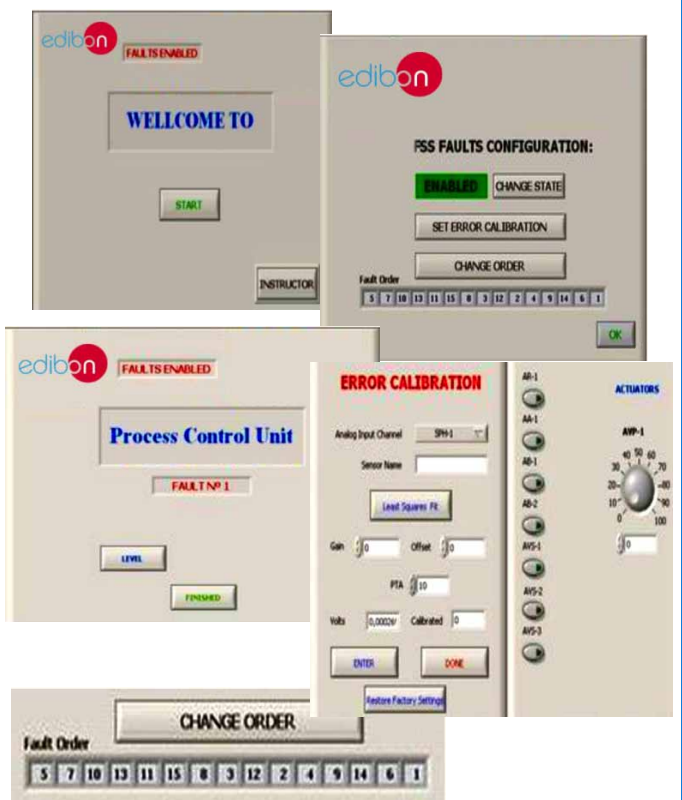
edibon

FAULTS ENABLED

WELLCOME TO

START

INSTRUCTOR

edibon

FSS FAULTS CONFIGURATION:

ENABLED

CHANGE STATE

SET ERROR CALIBRATION

CHANGE ORDER

Fault Order

| 5 | 7 | 10 | 13 | 11 | 15 | 8 | 3 | 12 | 2 | 4 | 9 | 14 | 6 | 1 |
|---|---|---|---|---|---|---|---|---|---|---|---|---|---|---|

OK

edibon

FAULTS ENABLED

Process Control Unit

FAULT Nº 1

LEVEL

FINISHED

ERROR CALIBRATION

Analog Input Channel SPH-1

Sensor Name

Least Squares Fit

Gain 0 Offset 0

PTA 10

Volts 0,00026 Calibrated 0

ENTER

DONE

Restore Factory Settings

AR-1

AA-1

AB-1

AB-2

AVS-1

AVS-2

AVS-3

ACTUATORS

AVP-1

0 10 20 30 40 50 60 70 80 90 100

0

CHANGE ORDER

Fault Order

| 5 | 7 | 10 | 13 | 11 | 15 | 8 | 3 | 12 | 2 | 4 | 9 | 14 | 6 | 1 |
|---|---|---|---|---|---|---|---|---|---|---|---|---|---|---|